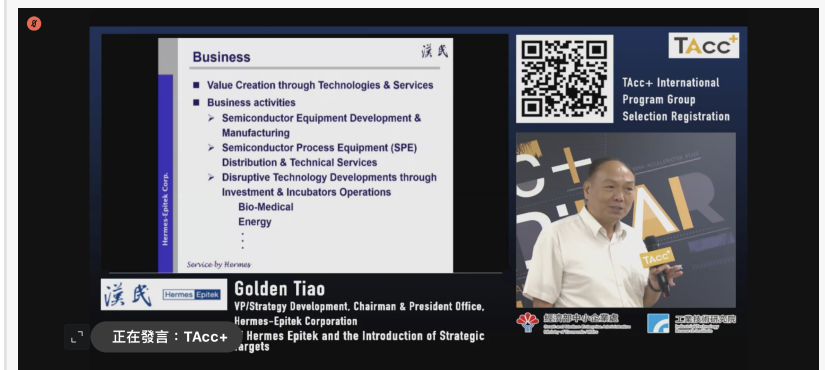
Business

漢民

■ Value Creation through Technologies & Services

■ Business activities

➢ Semiconductor Equipment Development & Manufacturing

➢ Semiconductor Process Equipment (SPE) Distribution & Technical Services

➢ Disruptive Technology Developments through Investment & Incubators Operations

Bio-Medical

Energy

Hermes-Epitek Corp.

Service by Hermes

TAcc+

TAcc+ International Program Group Selection Registration

TAcc+

漢民 Hermes Epitek

Golden Tiao

VP/Strategy Development, Chairman & President Office, Hermes-Epitek Corporation

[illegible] Hermes Epitek and the Introduction of Strategic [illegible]argets

正在發言：TAcc+

經濟部中小企業處

工業技術研究院